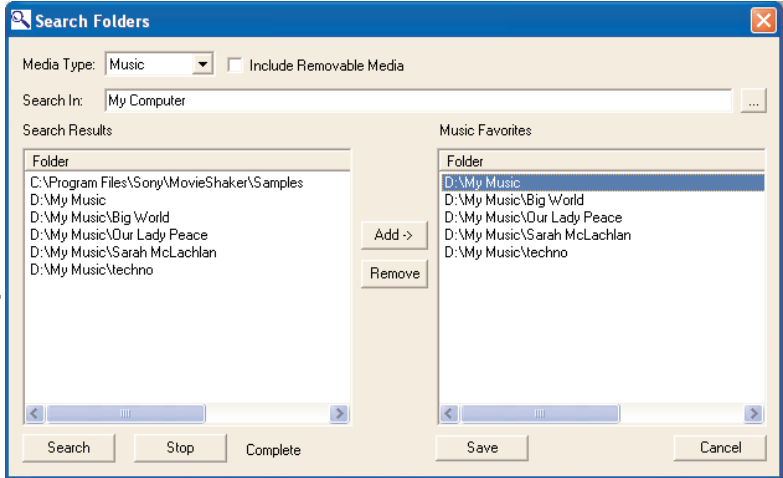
Search Folders

Media Type: Music
Include Removable Media

Search In: My Computer
...

Search Results

| Folder |
|---|
| C:\Program Files\Sony\MovieShaker\Samples |
| D:\My Music |
| D:\My Music\Big World |
| D:\My Music\Our Lady Peace |
| D:\My Music\Sarah McLachlan |
| D:\My Music\techno |

Add ->
Remove

Music Favorites

| Folder |
|---|
| D:\My Music |
| D:\My Music\Big World |
| D:\My Music\Our Lady Peace |
| D:\My Music\Sarah McLachlan |
| D:\My Music\techno |

Search
Stop
Complete
Save
Cancel